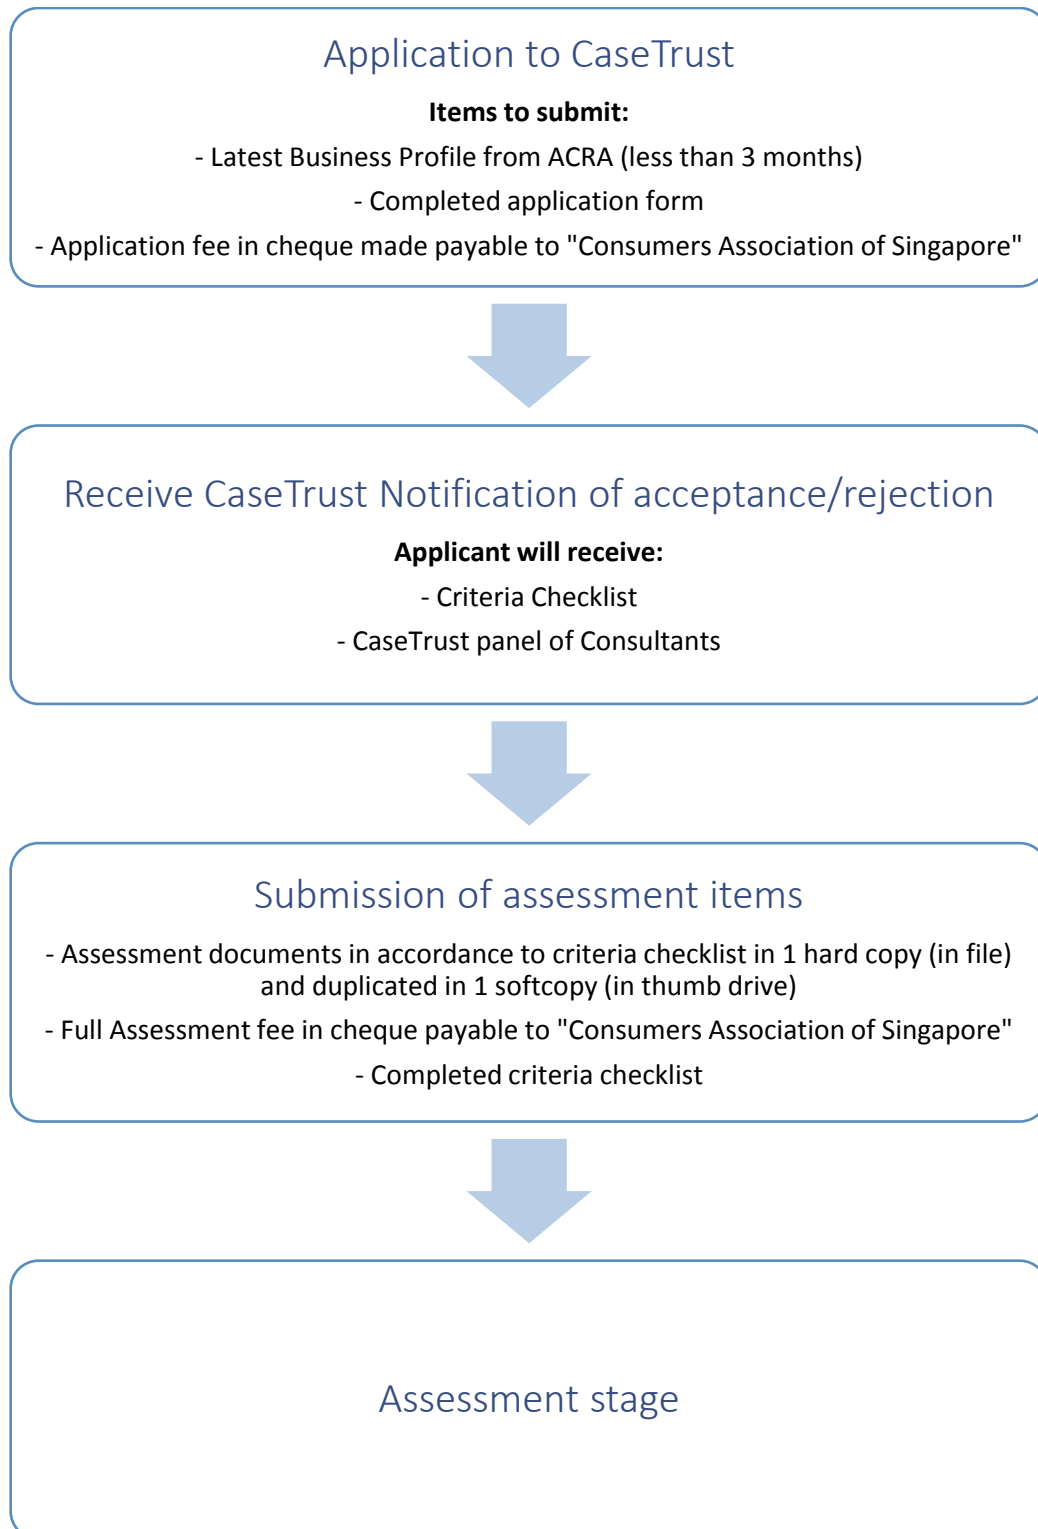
Application to CaseTrust

**Items to submit:**

- Latest Business Profile from ACRA (less than 3 months)

- Completed application form

- Application fee in cheque made payable to "Consumers Association of Singapore"

Receive CaseTrust Notification of acceptance/rejection

**Applicant will receive:**

- Criteria Checklist

- CaseTrust panel of Consultants

Submission of assessment items

- Assessment documents in accordance to criteria checklist in 1 hard copy (in file) and duplicated in 1 softcopy (in thumb drive)

- Full Assessment fee in cheque payable to "Consumers Association of Singapore"

- Completed criteria checklist

Assessment stage